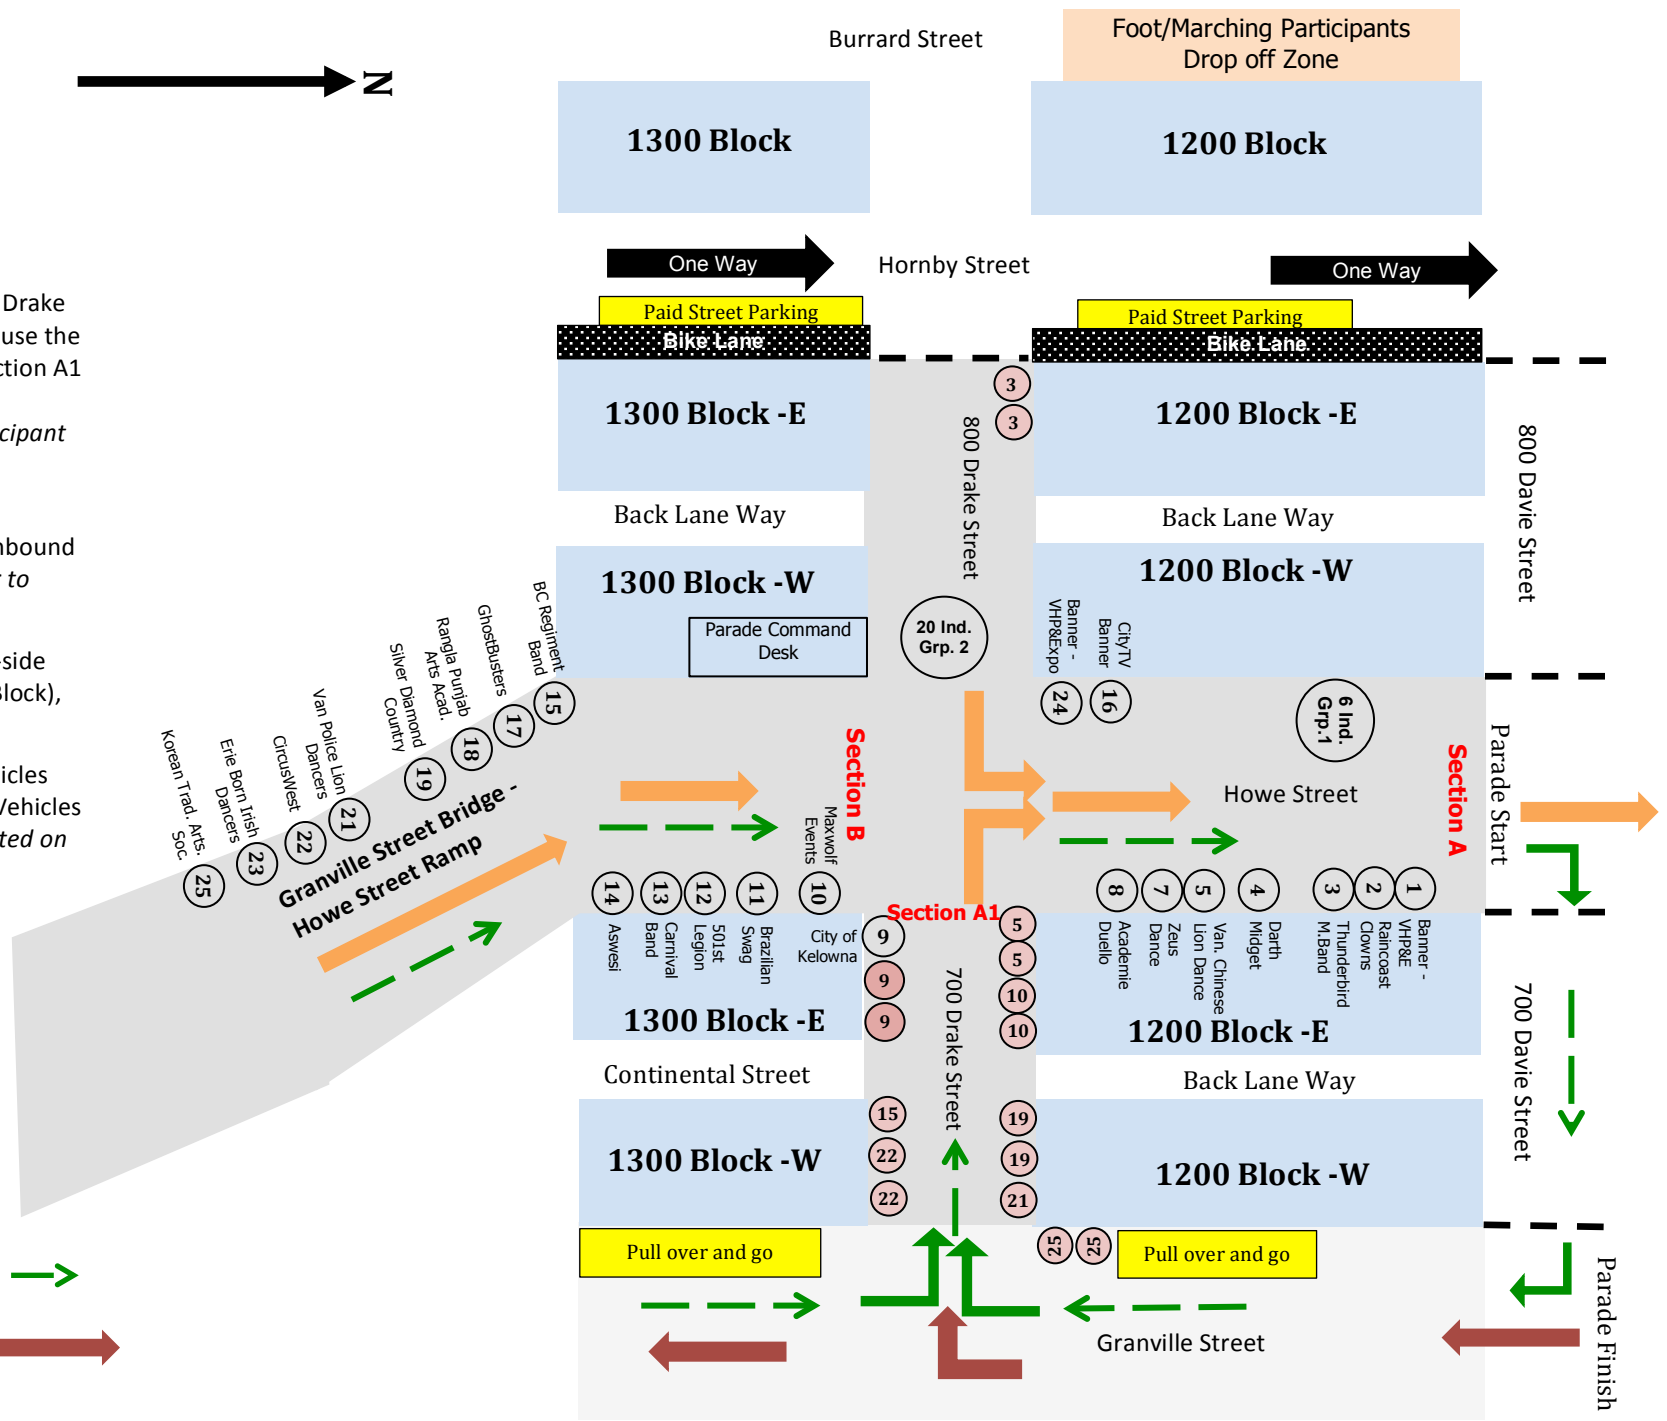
N

Burrard Street

Foot/Marching Participants Drop off Zone

1300 Block

1200 Block

One Way

Hornby Street

One Way

Drake
use the
ction A1

cipant

nbound
to

side
lock),

icles
ehicles
ted on

Paid Street Parking

Bike Lane

Paid Street Parking

Bike Lane

3

3

1300 Block -E

800 Drake Street

1200 Block -E

800 Davie Street

Back Lane Way

Back Lane Way

1300 Block -W

1200 Block -W

Parade Command Desk

20 Ind. Grp. 2

Banner - VHP&Expo

CityTV Banner

BC Regiment Band

GhostBusters

Rangla Punjab Arts Acad.

Silver Diamond Country

Van Police Lion Dancers

CircusWest

Erie Born Irish Dancers

Korean Trad. Arts. Soc.

15

17

18

19

21

22

23

25

24

16

6 Ind. Grp.1

Section B

Section A

Parade Start

Howe Street

Granville Street Bridge - Howe Street Ramp

Maxwolf Events

14

13

12

11

10

8

7

5

4

3

2

1

Section A1

Aswesi

Carnival Band

501st Legion

Brazilian Swag

City of Kelowna

9

9

9

5

5

10

10

Academie Duello

Zeus Dance

Van. Chinese Lion Dance

Darth Midget

Thunderbird M.Band

Raincoast Clowns

Banner - VHP&E

1300 Block -E

700 Drake Street

1200 Block -E

700 Davie Street

Continental Street

Back Lane Way

15

22

22

19

19

21

1300 Block -W

1200 Block -W

25

25

Pull over and go

Pull over and go

Granville Street

Parade Finish